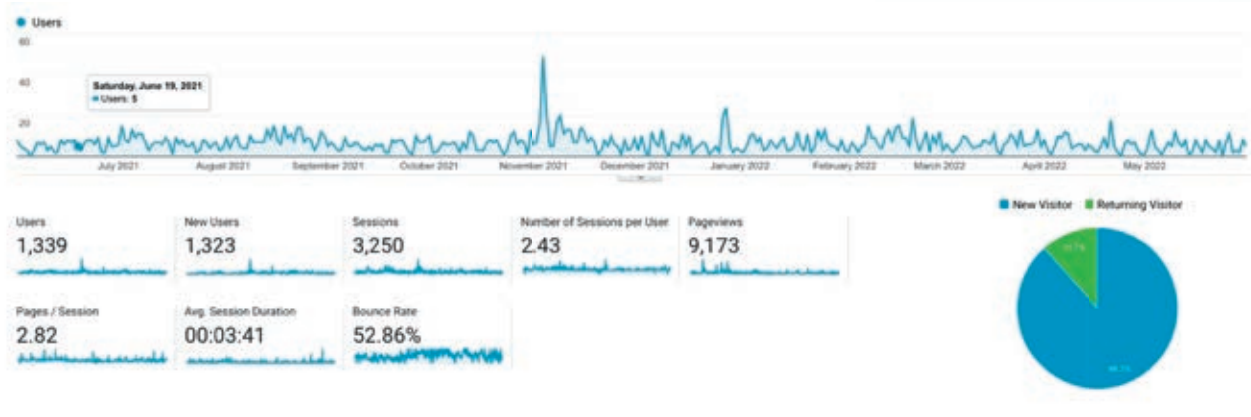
Users

60

40

20

Saturday, June 19, 2021
Users: 5

July 2021 August 2021 September 2021 October 2021 November 2021 December 2021 January 2022 February 2022 March 2022 April 2022 May 2022

Users
1,339

New Users
1,323

Sessions
3,250

Number of Sessions per User
2.43

Pageviews
9,173

Pages / Session
2.82

Avg. Session Duration
00:03:41

Bounce Rate
52.86%

New Visitor Returning Visitor

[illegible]

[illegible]